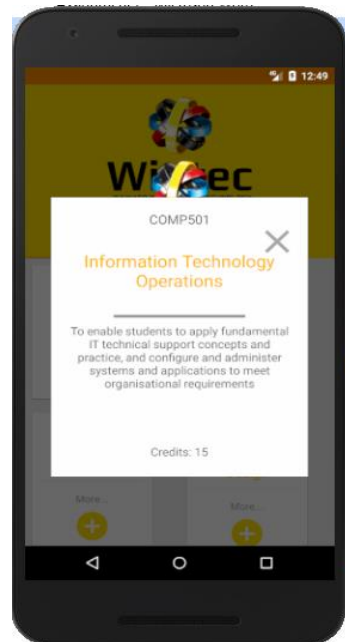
12:49

Wi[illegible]ec

COMP501

Information Technology Operations

To enable students to apply fundamental IT technical support concepts and practice, and configure and administer systems and applications to meet organisational requirements

Credits: 15

More...

More...